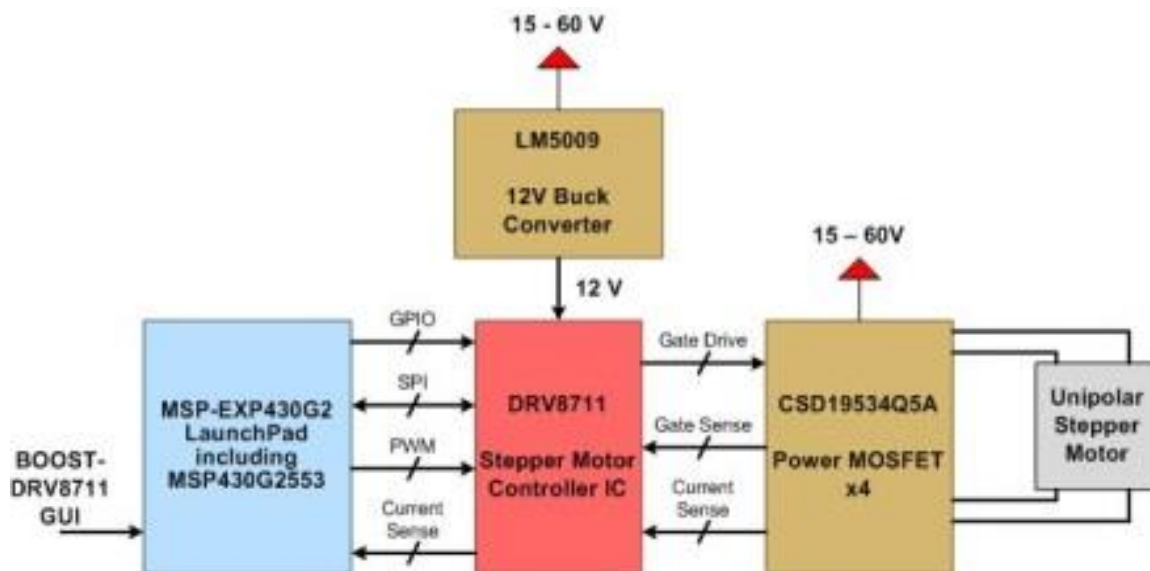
15 - 60 V

LM5009

12V Buck Converter

12 V

15 – 60V

BOOST-DRV8711 GUI

MSP-EXP430G2 LaunchPad including MSP430G2553

GPIO

SPI

PWM

Current Sense

DRV8711

Stepper Motor Controller IC

Gate Drive

Gate Sense

Current Sense

CSD19534Q5A

Power MOSFET x4

Unipolar Stepper Motor